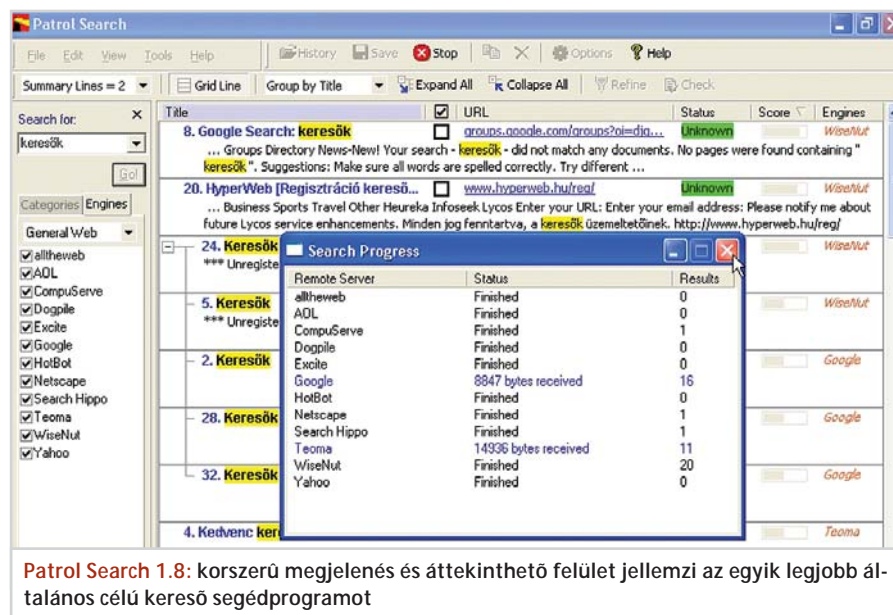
Patrol Search

File Edit View Tools Help | History Save Stop | Options Help

Summary Lines = 2 | Grid Line | Group by Title | Expand All | Collapse All | Refine | Check

Search for:
keresők
Go!

Categories | Engines

General Web

☑alltheweb
☑AOL
☑CompuServe
☑Dogpile
☑Excite
☑Google
☑HotBot
☑Netscape
☑Search Hippo
☑Teoma
☑WiseNut
☑Yahoo

| Title | ☑ | URL | Status | Score | Engines |
|---|---|---|---|---|---|
| 8. Google Search: keresők | ☐ | groups.google.com/groups?oi=djq... | Unknown | | WiseNut |
| ... Groups Directory News-New! Your search - keresők - did not match any documents. No pages were found containing " keresők ". Suggestions: Make sure all words are spelled correctly. Try different ... | | | | | |
| 20. HyperWeb [Regisztráció kereső... | ☐ | www.hyperweb.hu/reg/ | Unknown | | WiseNut |
| ... Business Sports Travel Other Heureka Infoseek Lycos Enter your URL: Enter your email address: Please notify me about future Lycos service enhancements. Minden jog fenntartva, a keresők üzemeltetőinek. http://www.hyperweb.hu/reg/ | | | | | |
| 24. Keresők | | | | | WiseNut |
| *** Unregiste | | | | | |
| 5. Keresők | | | | | WiseNut |
| *** Unregiste | | | | | |
| 2. Keresők | | | | | Google |
| 28. Keresők | | | | | Google |
| 32. Keresők | | | | | Google |
| 4. Kedvenc ker | | | | | Teoma |

Search Progress

| Remote Server | Status | Results |
|---|---|---|
| alltheweb | Finished | 0 |
| AOL | Finished | 0 |
| CompuServe | Finished | 1 |
| Dogpile | Finished | 0 |
| Excite | Finished | 0 |
| Google | 8847 bytes received | 16 |
| HotBot | Finished | 0 |
| Netscape | Finished | 1 |
| Search Hippo | Finished | 1 |
| Teoma | 14936 bytes received | 11 |
| WiseNut | Finished | 20 |
| Yahoo | Finished | 0 |

Patrol Search 1.8: korszerû megjelenés és áttekinthetõ felület jellemzi az egyik legjobb általános célú keresõ segédprogramot